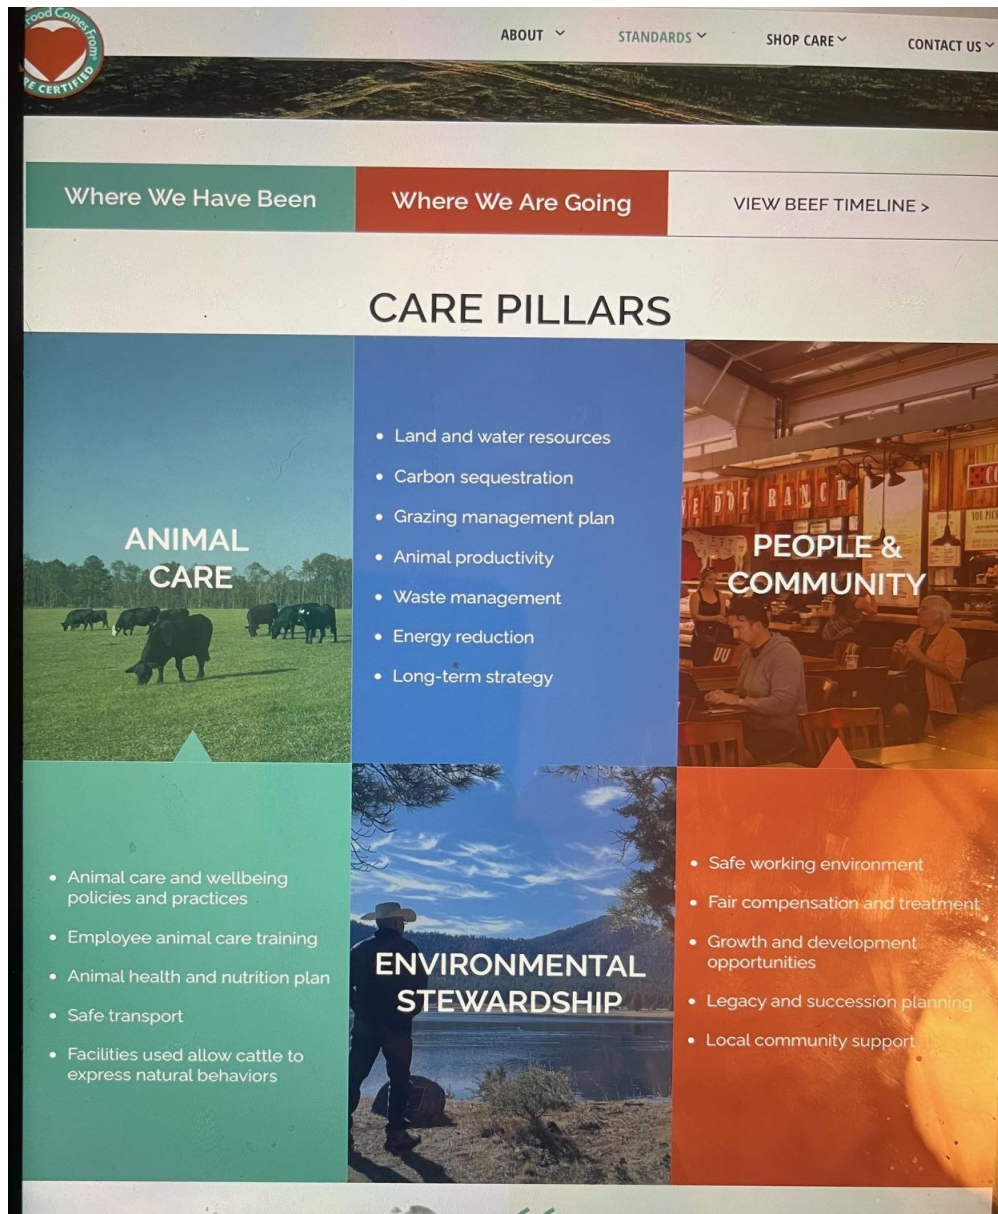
Food Comes From
CARE CERTIFIED

ABOUT STANDARDS SHOP CARE CONTACT US

Where We Have Been
Where We Are Going
VIEW BEEF TIMELINE >

CARE PILLARS

ANIMAL CARE

- Land and water resources
- Carbon sequestration
- Grazing management plan
- Animal productivity
- Waste management
- Energy reduction
- Long-term strategy

PEOPLE & COMMUNITY

- Animal care and wellbeing policies and practices
- Employee animal care training
- Animal health and nutrition plan
- Safe transport
- Facilities used allow cattle to express natural behaviors

ENVIRONMENTAL STEWARDSHIP

- Safe working environment
- Fair compensation and treatment
- Growth and development opportunities
- Legacy and succession planning
- Local community support